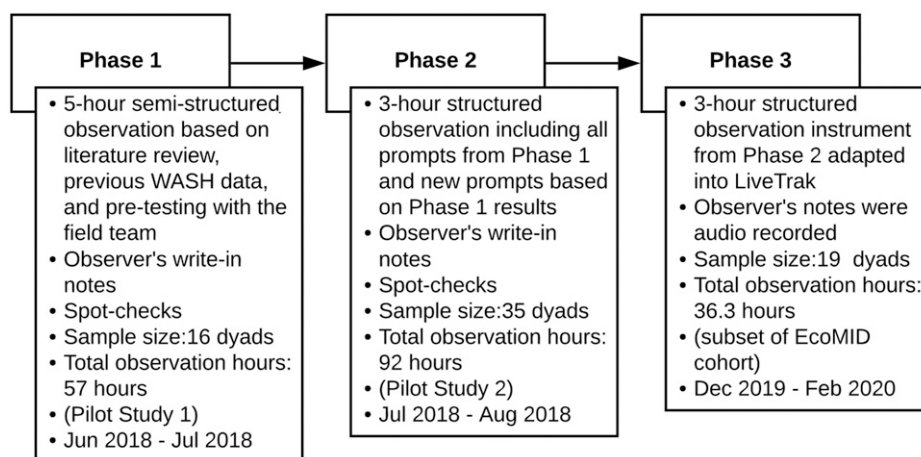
Phase 1

• 5-hour semi-structured observation based on literature review, previous WASH data, and pre-testing with the field team
• Observer's write-in notes
• Spot-checks
• Sample size:16 dyads
• Total observation hours: 57 hours
• (Pilot Study 1)
• Jun 2018 - Jul 2018

Phase 2

• 3-hour structured observation including all prompts from Phase 1 and new prompts based on Phase 1 results
• Observer's write-in notes
• Spot-checks
• Sample size:35 dyads
• Total observation hours: 92 hours
• (Pilot Study 2)
• Jul 2018 - Aug 2018

Phase 3

• 3-hour structured observation instrument from Phase 2 adapted into LiveTrak
• Observer's notes were audio recorded
• Sample size:19 dyads
• Total observation hours: 36.3 hours
• (subset of EcoMID cohort)
• Dec 2019 - Feb 2020